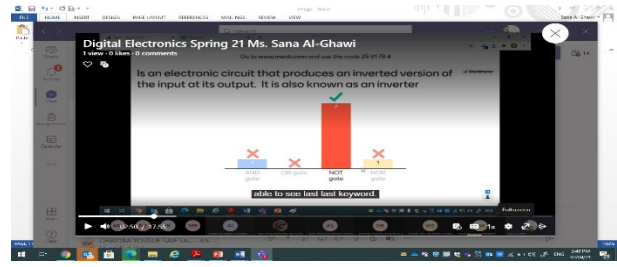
FILE HOME INSERT DESIGN PAGE LAYOUT REFERENCES MAILINGS REVIEW VIEW

Digital Electronics Spring 21 Ms. Sana Al-Ghawi
1 view · 0 likes · 0 comments

Go to www.menti.com and use the code 25 01 79 4

Is an electronic circuit that produces an inverted version of the input at its output. It is also known as an inverter

AND gate
OR gate
NOT gate
NOR gate

able to see last last keyword

02:50 / 17:55

1x